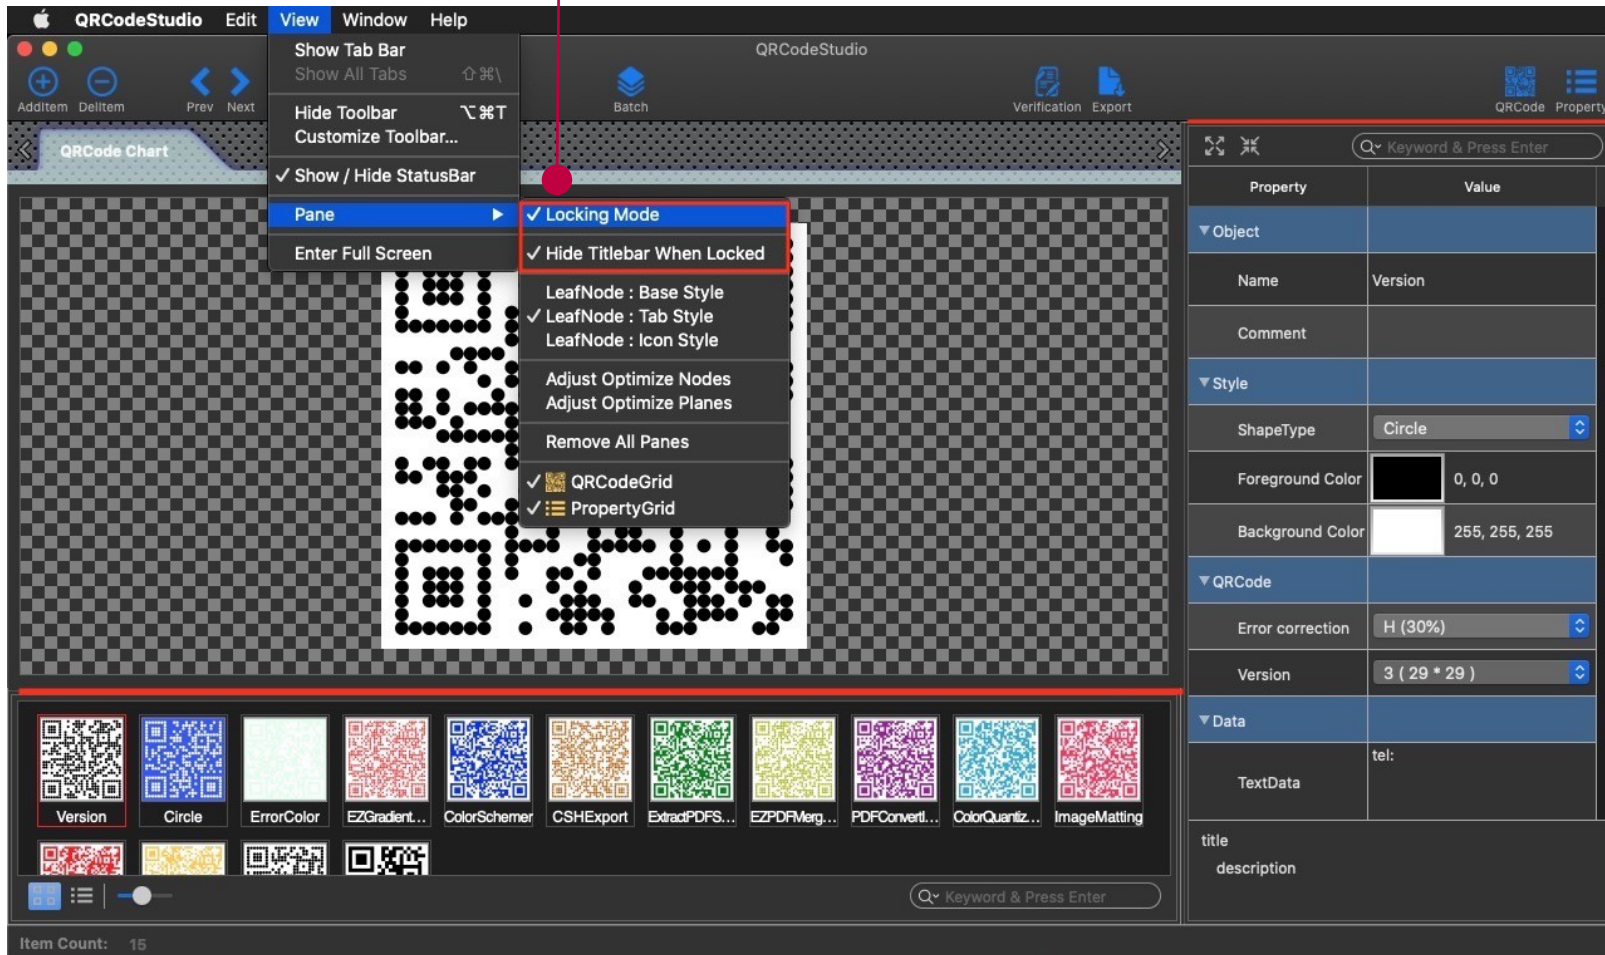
QRCodeStudio Edit View Window Help

Show Tab Bar
Show All Tabs ⇧⌘\
Hide Toolbar ⌥⌘T
Customize Toolbar...
✓ Show / Hide StatusBar
Pane
Enter Full Screen

✓ Locking Mode
✓ Hide Titlebar When Locked
LeafNode : Base Style
✓ LeafNode : Tab Style
LeafNode : Icon Style
Adjust Optimize Nodes
Adjust Optimize Planes
Remove All Panes
✓ QRCodeGrid
✓ PropertyGrid

QRCodeStudio

AddItem DelItem Prev Next Batch Verification Export QRCode Property

QRCode Chart

Keyword & Press Enter

| Property | Value |
|---|---|
| ▼Object | |
| Name | Version |
| Comment | |
| ▼Style | |
| ShapeType | Circle |
| Foreground Color | 0, 0, 0 |
| Background Color | 255, 255, 255 |
| ▼QRCode | |
| Error correction | H (30%) |
| Version | 3 ( 29 * 29 ) |
| ▼Data | |
| TextData | tel: |

title
description

Version Circle ErrorColor EZGradient... ColorSchemer CSHExport ExtractPDFS... EZPDFMerg... PDFConvert... ColorQuantiz... ImageMatting

Keyword & Press Enter

Item Count: 15